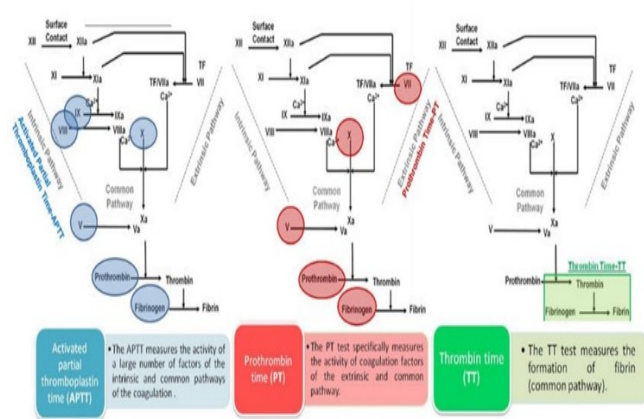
XII Surface Contact XIIa
XI XIa
TF
TF/VIIa VII
$Ca^{2+}$
IX $Ca^{2+}$ IXa
VIII VIIIa
$Ca^{2+}$
X
Intrinsic Pathway
Extrinsic Pathway
Activated Partial Thromboplastin Time-APTT
Common Pathway
V Va
Xa
Prothrombin Thrombin
Fibrinogen Fibrin

XII Surface Contact XIIa
XI XIa
TF
TF/VIIa VII
$Ca^{2+}$
IX $Ca^{2+}$ IXa
VIII VIIIa
$Ca^{2+}$
X
Intrinsic Pathway
Extrinsic Pathway
Prothrombin Time-PT
Common Pathway
V Va
Xa
Prothrombin Thrombin
Fibrinogen Fibrin

XII Surface Contact XIIa
XI XIa
TF
TF/VIIa VII
$Ca^{2+}$
IX $Ca^{2+}$ IXa
VIII VIIIa
$Ca^{2+}$
X
Intrinsic Pathway
Extrinsic Pathway
Common Pathway
V Va
Xa
Thrombin Time-TT
Prothrombin Thrombin
Fibrinogen Fibrin

Activated partial thromboplastin time (APTT)

• The APTT measures the activity of a large number of factors of the intrinsic and common pathways of the coagulation .

Prothrombin time (PT)

• The PT test specifically measures the activity of coagulation factors of the extrinsic and common pathway.

Thrombin time (TT)

• The TT test measures the formation of fibrin (common pathway).